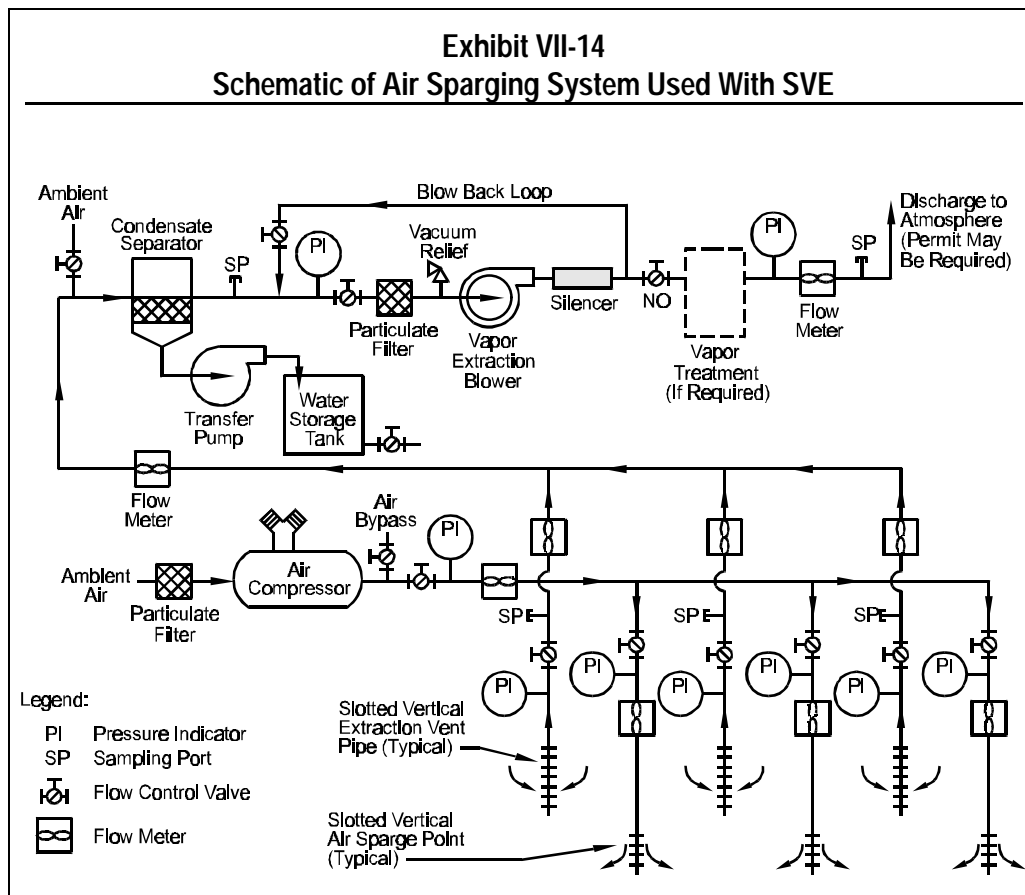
Exhibit VII-14
Schematic of Air Sparging System Used With SVE

Ambient Air

Condensate Separator

SP

PI

Blow Back Loop

Vacuum Relief

Particulate Filter

Vapor Extraction Blower

Silencer

NO

Vapor Treatment (If Required)

PI

SP

Flow Meter

Discharge to Atmosphere (Permit May Be Required)

Transfer Pump

Water Storage Tank

Flow Meter

Air Bypass

PI

Ambient Air

Particulate Filter

Air Compressor

SP

SP

SP

PI

PI

PI

PI

PI

PI

Legend:
PI Pressure Indicator
SP Sampling Port
Flow Control Valve
Flow Meter

Slotted Vertical Extraction Vent Pipe (Typical)

Slotted Vertical Air Sparge Point (Typical)